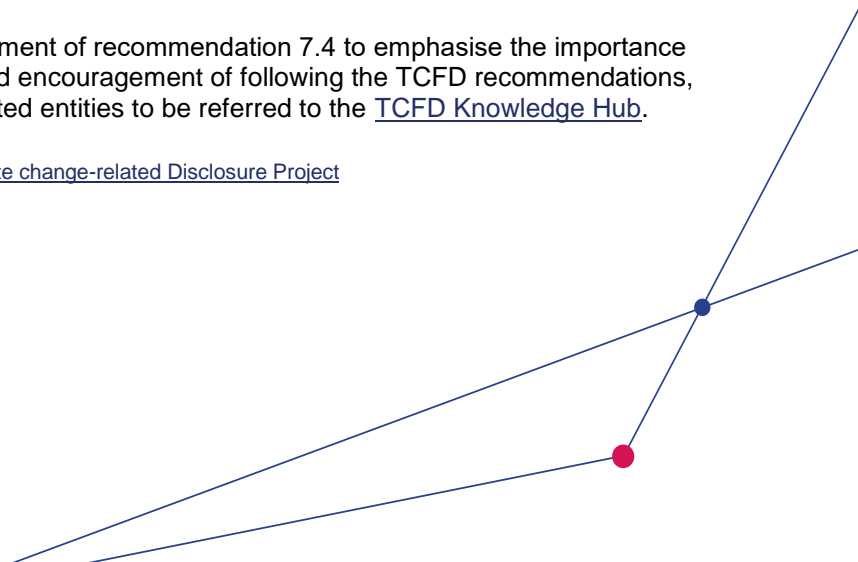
ment of recommendation 7.4 to emphasise the importance d encouragement of following the TCFD recommendations, ted entities to be referred to the TCFD Knowledge Hub.

e change-related Disclosure Project